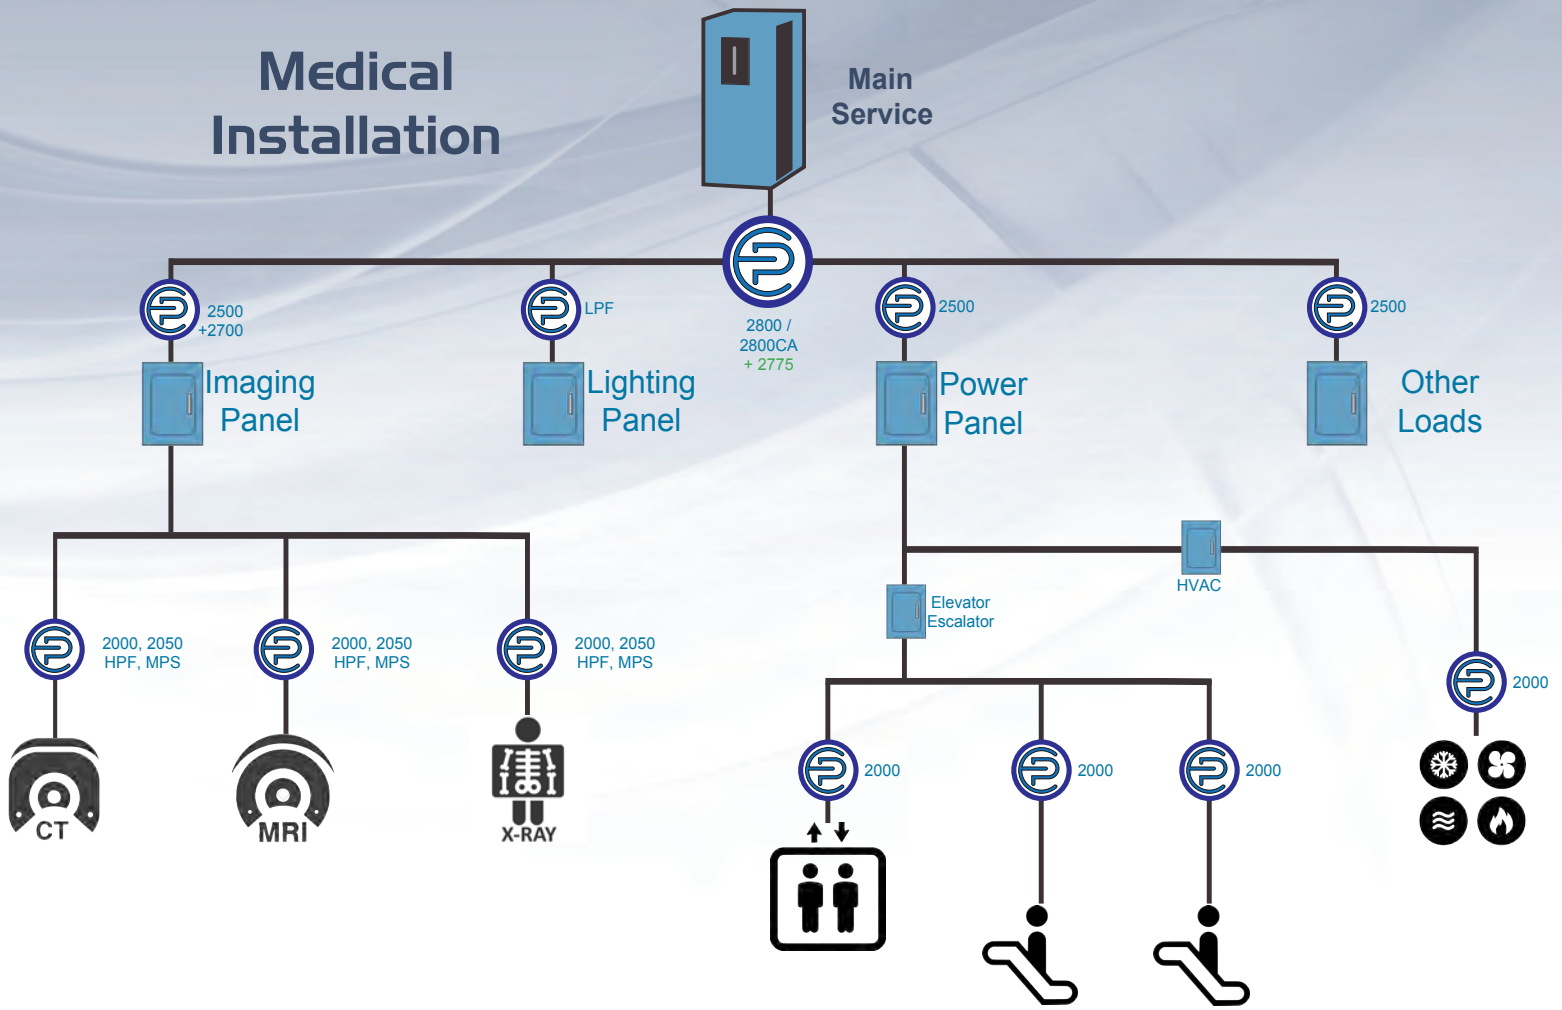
Medical Installation

Main Service

2800 / 2800CA + 2775

2500 +2700

Imaging Panel

LPF

Lighting Panel

2500

Power Panel

2500

Other Loads

HVAC

Elevator Escalator

2000, 2050 HPF, MPS

2000, 2050 HPF, MPS

2000, 2050 HPF, MPS

CT

MRI

X-RAY

2000

2000

2000

2000